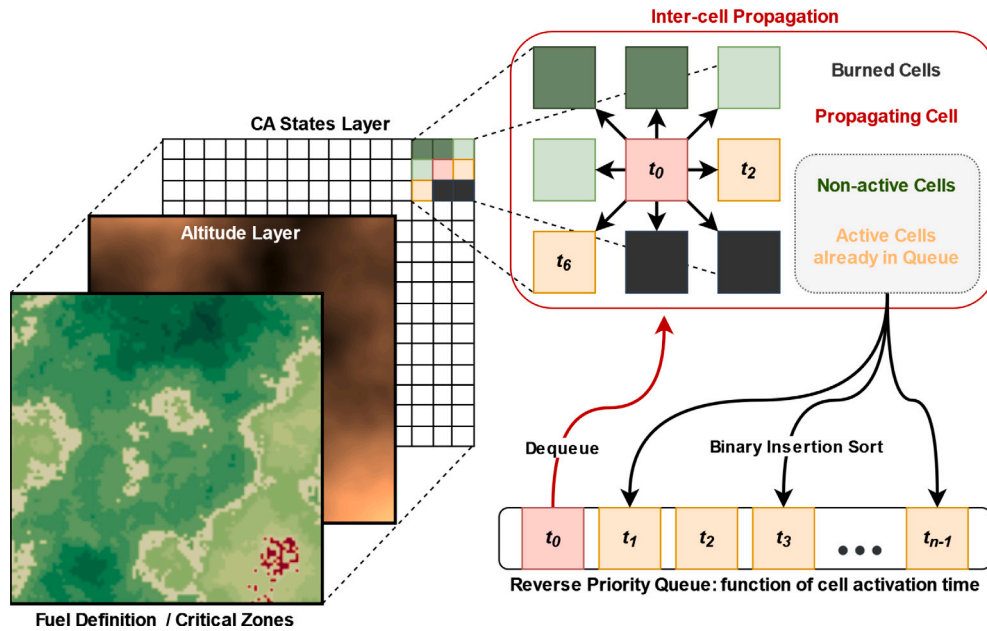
Inter-cell Propagation

Burned Cells

Propagating Cell

$t_0$

$t_2$

Non-active Cells

Active Cells already in Queue

$t_6$

CA States Layer

Altitude Layer

Dequeue

Binary Insertion Sort

$t_0$

$t_1$

$t_2$

$t_3$

$t_{n-1}$

Reverse Priority Queue: function of cell activation time

Fuel Definition / Critical Zones